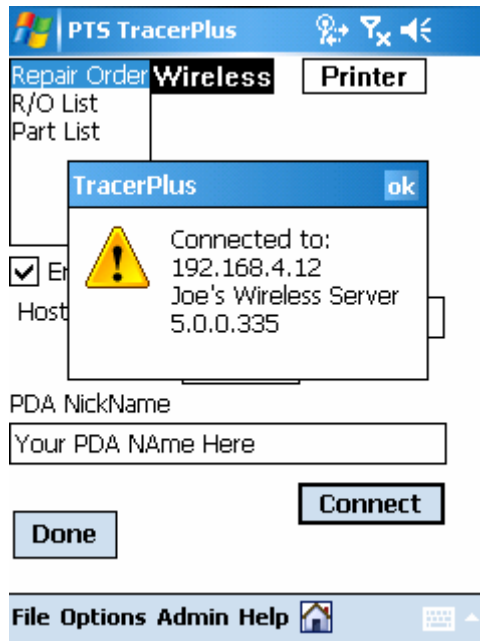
PTS TracerPlus

Repair Order
R/O List
Part List

Wireless

Printer

En

Host

TracerPlus

ok

Connected to:
192.168.4.12
Joe's Wireless Server
5.0.0.335

PDA NickName

Your PDA NAme Here

Connect

Done

File Options Admin Help